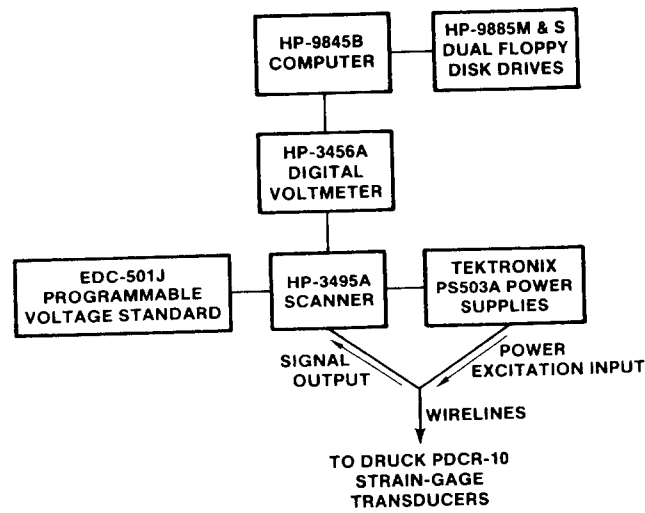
HP-9845B COMPUTER

HP-9885M & S DUAL FLOPPY DISK DRIVES

HP-3456A DIGITAL VOLTMETER

EDC-501J PROGRAMMABLE VOLTAGE STANDARD

HP-3495A SCANNER

TEKTRONIX PS503A POWER SUPPLIES

SIGNAL OUTPUT

POWER EXCITATION INPUT

WIRELINES

TO DRUCK PDCR-10 STRAIN-GAGE TRANSDUCERS